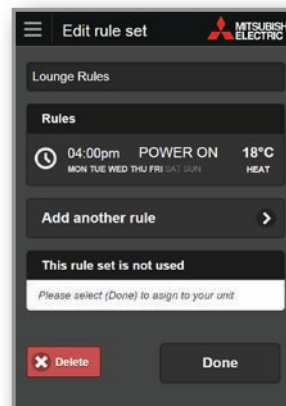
Edit rule set

MITSUBISHI ELECTRIC

Lounge Rules

Rules

04:00pm POWER ON 18°C
MON TUE WED THU FRI SAT SUN HEAT

Add another rule

This rule set is not used

Please select (Done) to asign to your unit

Delete

Done